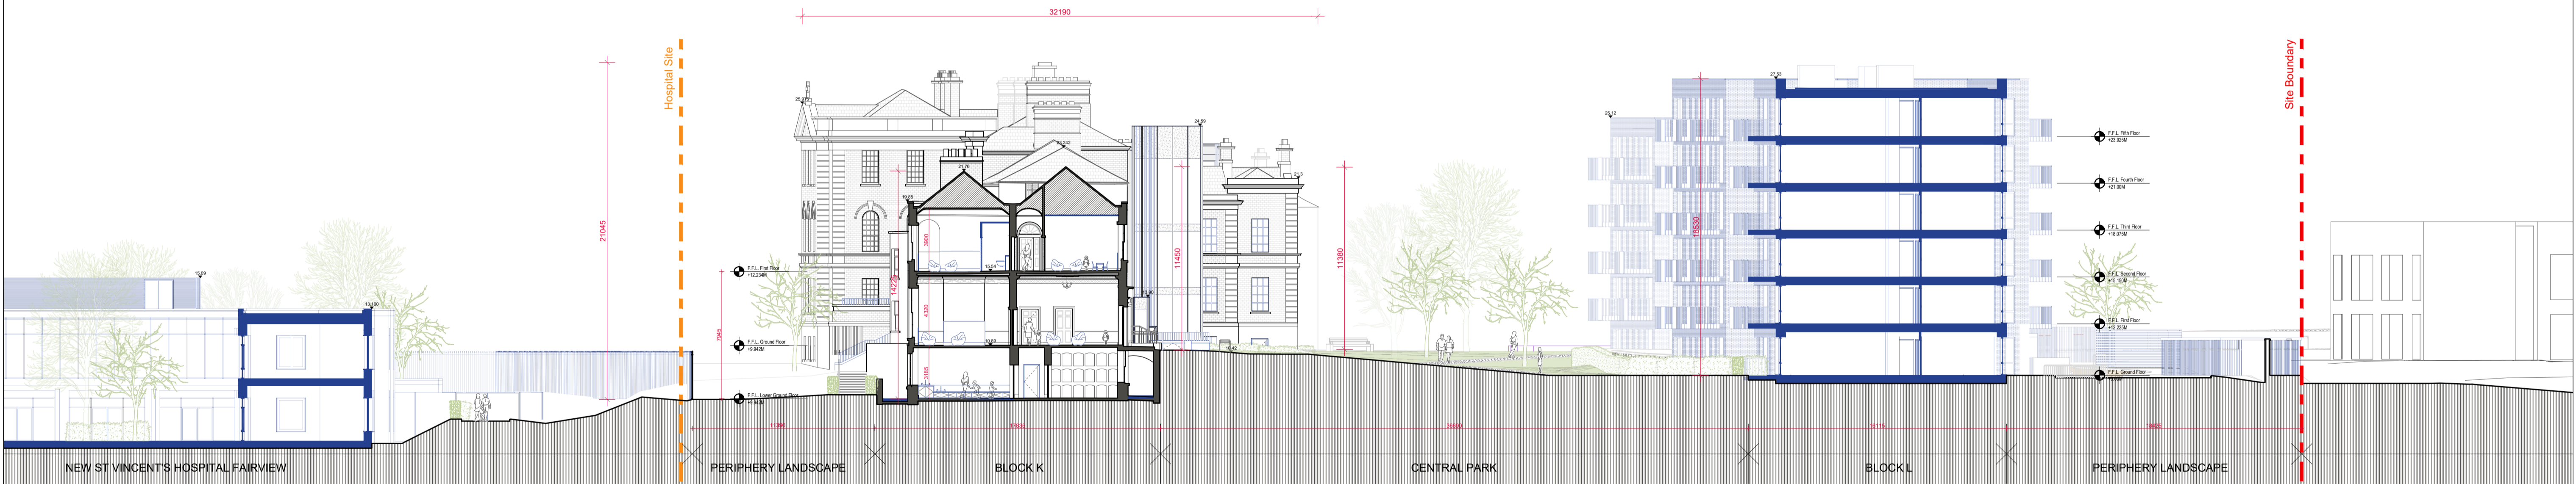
32190

Hospital Site

Site Boundary

21045

11450

11380

14220

3900

4320

2185

7945

18530

F.F.L. First Floor +12.234M

F.F.L. Ground Floor +9.942M

F.F.L. Lower Ground Floor +6.942M

F.F.L. Fifth Floor +23.925M

F.F.L. Fourth Floor +21.00M

F.F.L. Third Floor +18.075M

F.F.L. Second Floor +15.150M

F.F.L. First Floor +12.225M

F.F.L. Ground Floor +9.30M

15.09

13.160

29.33

27.53

24.59

21.76

19.85

15.58

13.80

10.42

26.12

11395

17633

35650

19115

18405

NEW ST VINCENT'S HOSPITAL FAIRVIEW

PERIPHERY LANDSCAPE

BLOCK K

CENTRAL PARK

BLOCK L

PERIPHERY LANDSCAPE